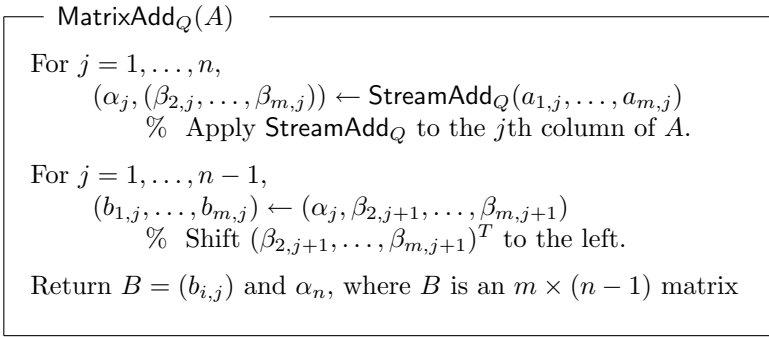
$\mathsf{MatrixAdd}_Q(A)$

For $j = 1, \ldots, n$,
$(\alpha_j, (\beta_{2,j}, \ldots, \beta_{m,j})) \leftarrow \mathsf{StreamAdd}_Q(a_{1,j}, \ldots, a_{m,j})$
% Apply $\mathsf{StreamAdd}_Q$ to the $j$th column of $A$.

For $j = 1, \ldots, n-1$,
$(b_{1,j}, \ldots, b_{m,j}) \leftarrow (\alpha_j, \beta_{2,j+1}, \ldots, \beta_{m,j+1})$
% Shift $(\beta_{2,j+1}, \ldots, \beta_{m,j+1})^T$ to the left.

Return $B = (b_{i,j})$ and $\alpha_n$, where $B$ is an $m \times (n-1)$ matrix